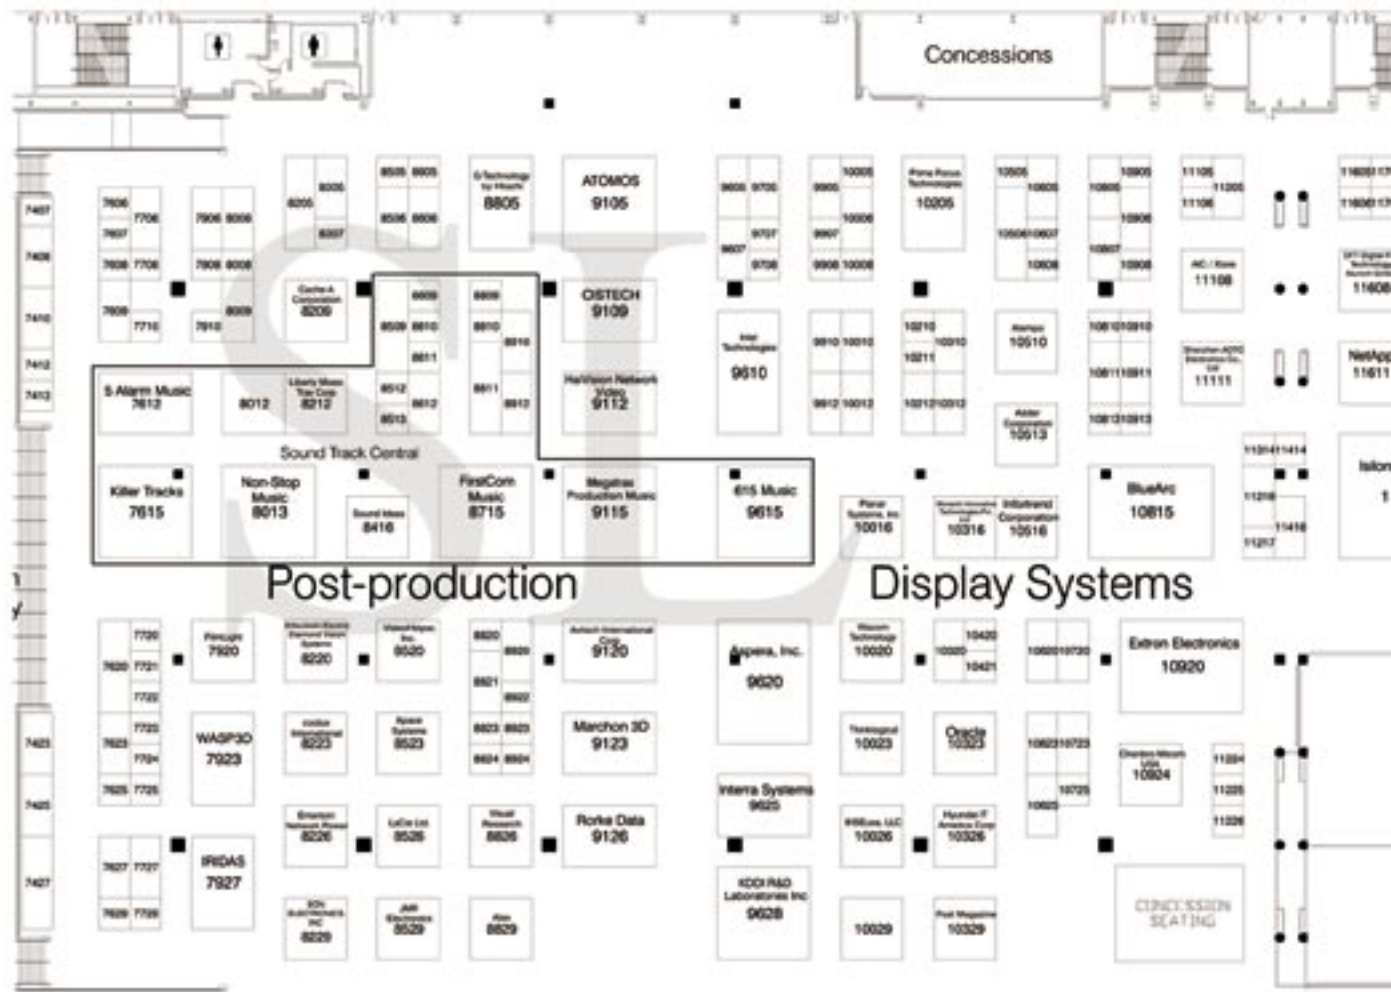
Concessions

7606 7706 7607 7608 7708 7609 7710 7906 8006 7908 8008 7910 8009 8205 8005 8007 8505 8605 8506 8606

ATOMOS 9105

8805

10205

11105 11205 11106

Cache-A Corporation 8209

CISTECH 9109

AC / Kese 11108

Intel Technologies 9610

10510

5 Alarm Music 7612

8012

Liberty Music Trax Corp 8212

HaiVision Network Video 9112

NetApp 11611

Sound Track Central

Killer Tracks 7615

Non-Stop Music 8013

Sound Ideas 8416

FirstCom Music 8715

Megatrax Production Music 9115

615 Music 9615

10016

10316

Intelitrend Corporation 10516

BlueArc 10815

Post-production

Display Systems

7920

8220

8520

9120

Aspera, Inc. 9620

10020

Extron Electronics 10920

WASP3D 7923

8223

8523

Marchon 3D 9123

10023

Oracle 10323

10924

Interra Systems 9625

8526

Rorke Data 9126

10026

10326

IRIDAS 7927

KDDI R&D Laboratories Inc 9628

8529

8829

8229

10029

10329

CONCESSION SEATING